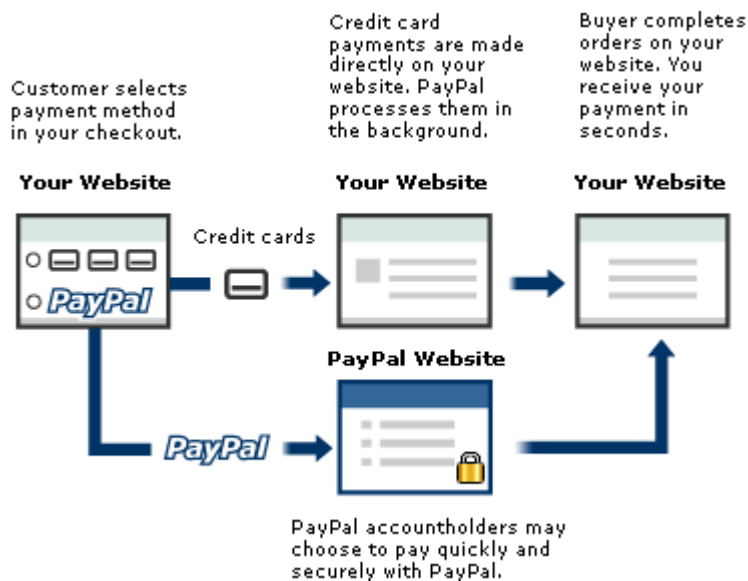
Customer selects payment method in your checkout.

Credit card payments are made directly on your website. PayPal processes them in the background.

Buyer completes orders on your website. You receive your payment in seconds.

Your Website

Your Website

Your Website

PayPal

Credit cards

PayPal Website

PayPal

PayPal accountholders may choose to pay quickly and securely with PayPal.